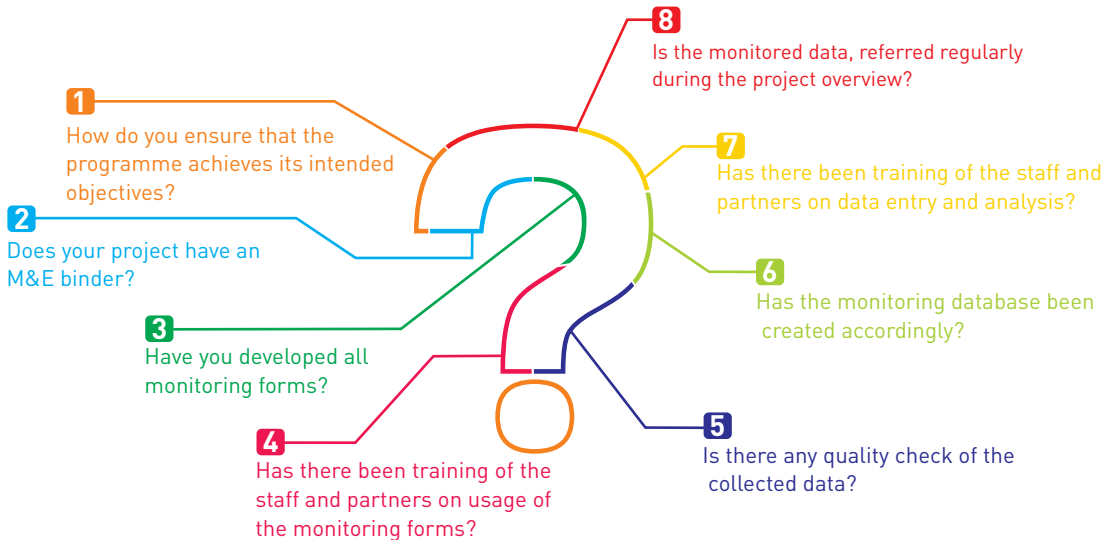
8
Is the monitored data, referred regularly during the project overview?

1
How do you ensure that the programme achieves its intended objectives?

7
Has there been training of the staff and partners on data entry and analysis?

2
Does your project have an M&E binder?

6
Has the monitoring database been created accordingly?

3
Have you developed all monitoring forms?

4
Has there been training of the staff and partners on usage of the monitoring forms?

5
Is there any quality check of the collected data?